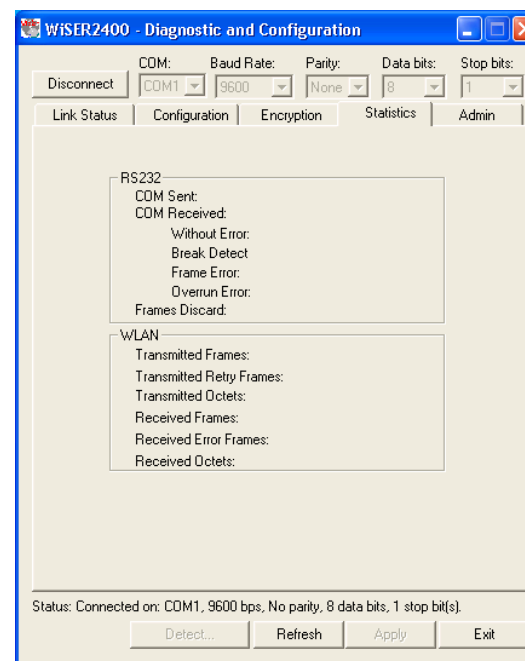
WiSER2400 - Diagnostic and Configuration

COM: COM1
Baud Rate: 9600
Parity: None
Data bits: 8
Stop bits: 1

Disconnect

Link Status | Configuration | Encryption | Statistics | Admin

RS232
COM Sent:
COM Received:
Without Error:
Break Detect
Frame Error:
Overrun Error:
Frames Discard:

WLAN
Transmitted Frames:
Transmitted Retry Frames:
Transmitted Octets:
Received Frames:
Received Error Frames:
Received Octets:

Status: Connected on: COM1, 9600 bps, No parity, 8 data bits, 1 stop bit(s).

Detect... | Refresh | Apply | Exit